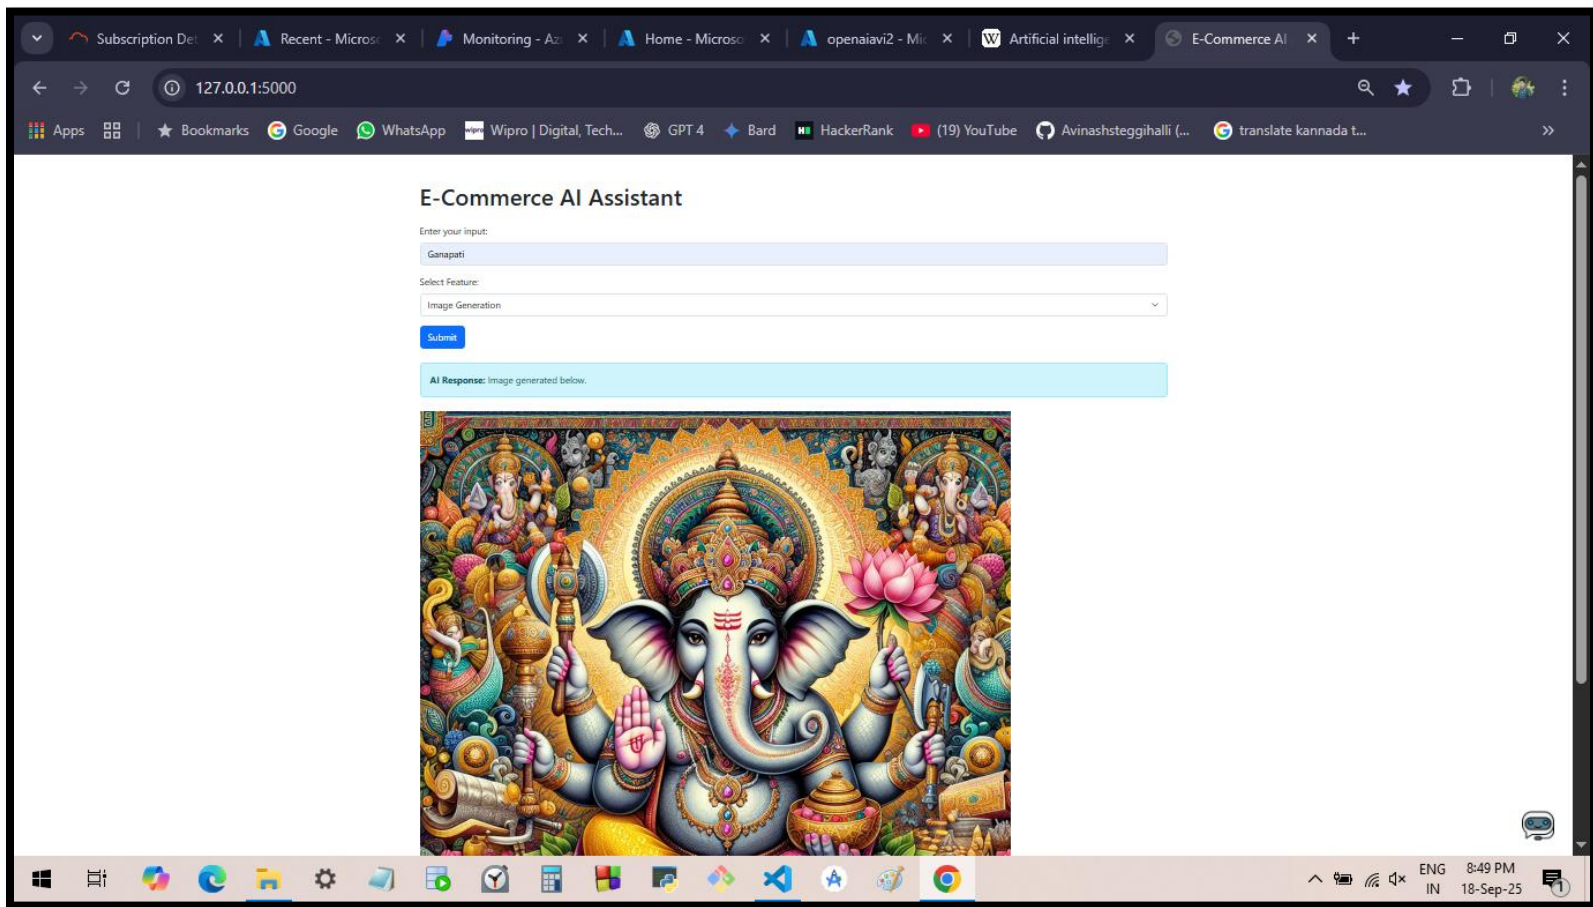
Subscription Det × Recent - Micros × Monitoring - Az × Home - Microso × openaiavi2 - Mic × Artificial intellig × E-Commerce AI × +

127.0.0.1:5000

Apps Bookmarks Google WhatsApp Wipro | Digital, Tech... GPT 4 Bard HackerRank (19) YouTube Avinashsteggihalli (... translate kannada t...

E-Commerce AI Assistant

Enter your input:

Ganapati

Select Feature:

Image Generation

Submit

AI Response: Image generated below.

ENG IN 8:49 PM 18-Sep-25